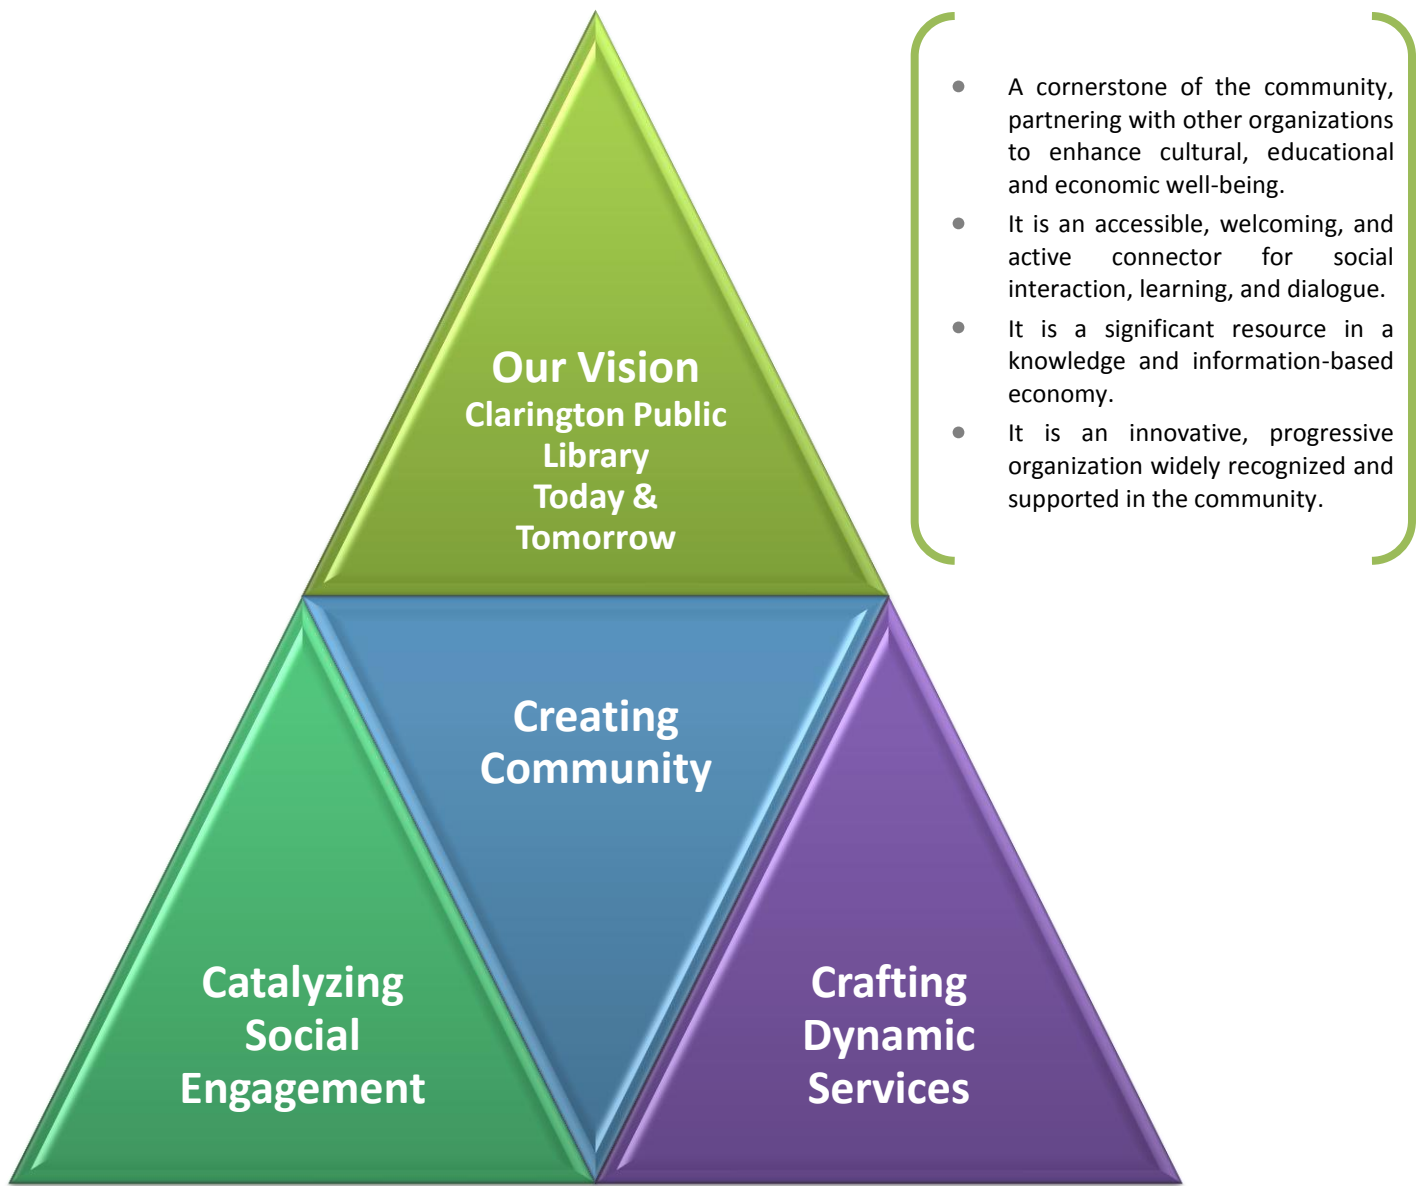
Our Vision
Clarington Public Library
Today &
Tomorrow

- A cornerstone of the community, partnering with other organizations to enhance cultural, educational and economic well-being.
- It is an accessible, welcoming, and active connector for social interaction, learning, and dialogue.
- It is a significant resource in a knowledge and information-based economy.
- It is an innovative, progressive organization widely recognized and supported in the community.

Creating Community

Catalyzing Social Engagement

Crafting Dynamic Services